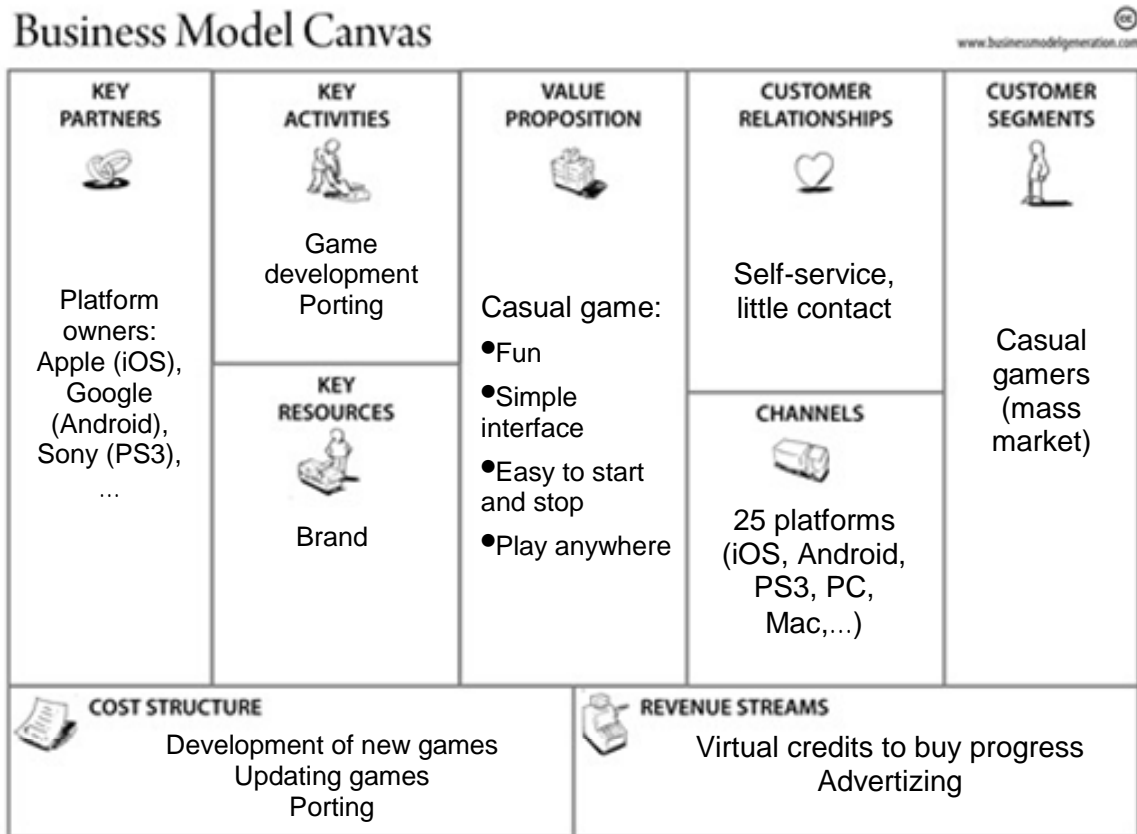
Business Model Canvas

www.businessmodelgeneration.com

KEY PARTNERS

Platform owners: Apple (iOS), Google (Android), Sony (PS3), ...

KEY ACTIVITIES

Game development Porting

KEY RESOURCES

Brand

VALUE PROPOSITION

Casual game:
•Fun
•Simple interface
•Easy to start and stop
•Play anywhere

CUSTOMER RELATIONSHIPS

Self-service, little contact

CHANNELS

25 platforms (iOS, Android, PS3, PC, Mac,...)

CUSTOMER SEGMENTS

Casual gamers (mass market)

COST STRUCTURE

Development of new games
Updating games
Porting

REVENUE STREAMS

Virtual credits to buy progress
Advertizing